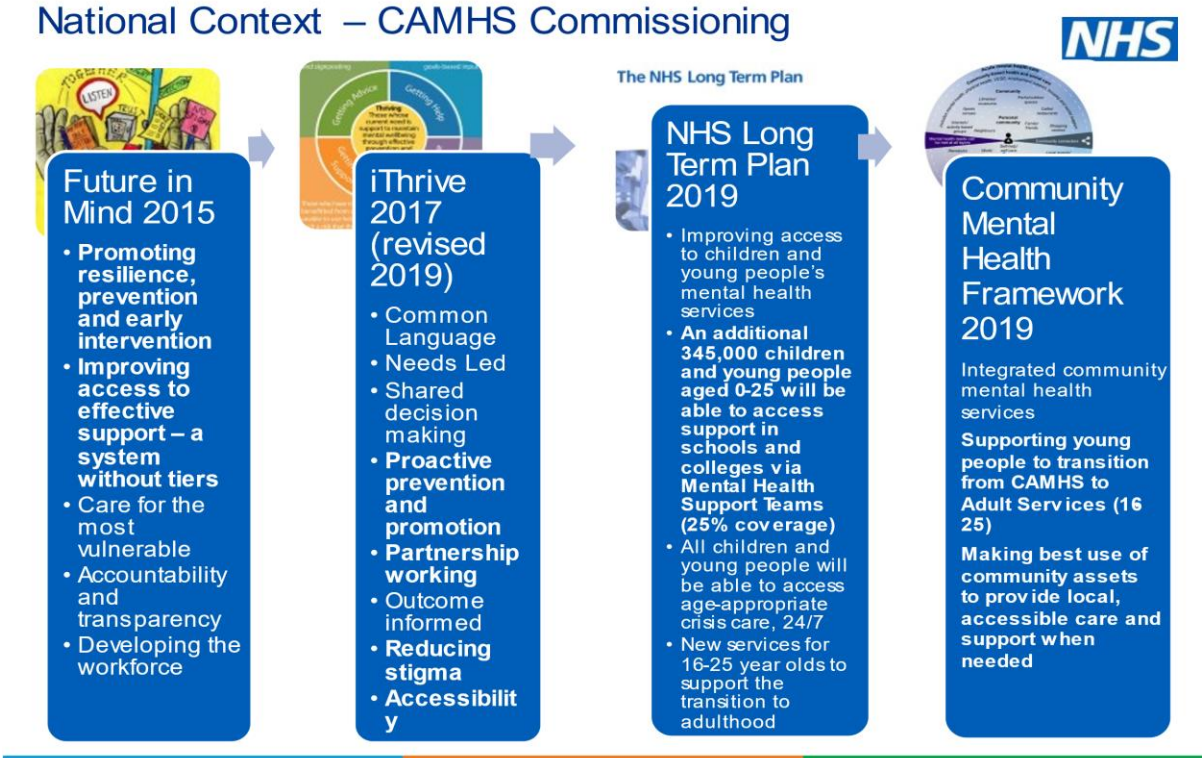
National Context – CAMHS Commissioning

NHS

Future in Mind 2015

- Promoting resilience, prevention and early intervention
- Improving access to effective support – a system without tiers
- Care for the most vulnerable
- Accountability and transparency
- Developing the workforce

Getting Advice

Getting Help

Thriving

iThrive 2017 (revised 2019)

- Common Language
- Needs Led
- Shared decision making
- Proactive prevention and promotion
- Partnership working
- Outcome informed
- Reducing stigma
- Accessibility

The NHS Long Term Plan

NHS Long Term Plan 2019

- Improving access to children and young people's mental health services
- An additional 345,000 children and young people aged 0-25 will be able to access support in schools and colleges via Mental Health Support Teams (25% coverage)
- All children and young people will be able to access age-appropriate crisis care, 24/7
- New services for 16-25 year olds to support the transition to adulthood

Community Mental Health Framework 2019

Integrated community mental health services

Supporting young people to transition from CAMHS to Adult Services (16 25)

Making best use of community assets to provide local, accessible care and support when needed